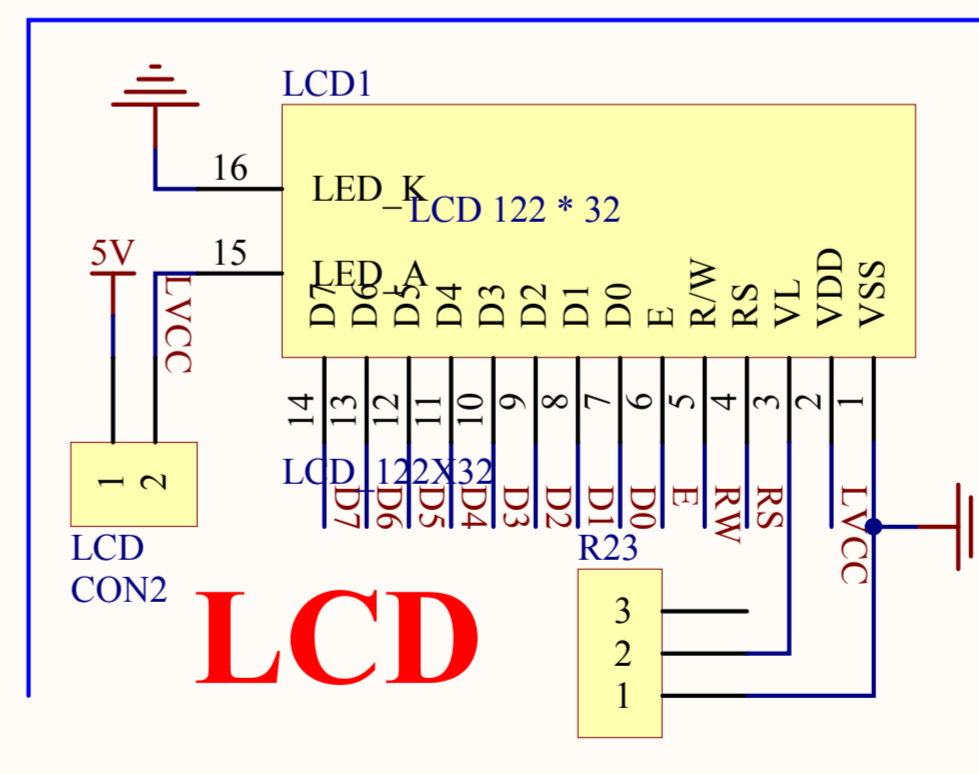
LCD1

16

LED_K

LCD 122 * 32

5V

15

LED_A

LVCC

D7 D6 D5 D4 D3 D2 D1 D0 E R/W RS VL VDD VSS

14 13 12 11 10 9 8 7 6 5 4 3 2 1

1 2

LCD 122X32

D7 D6 D5 D4 D3 D2 D1 D0 E RW RS LVCC

LCD CON2

R23

3
2
1

LCD